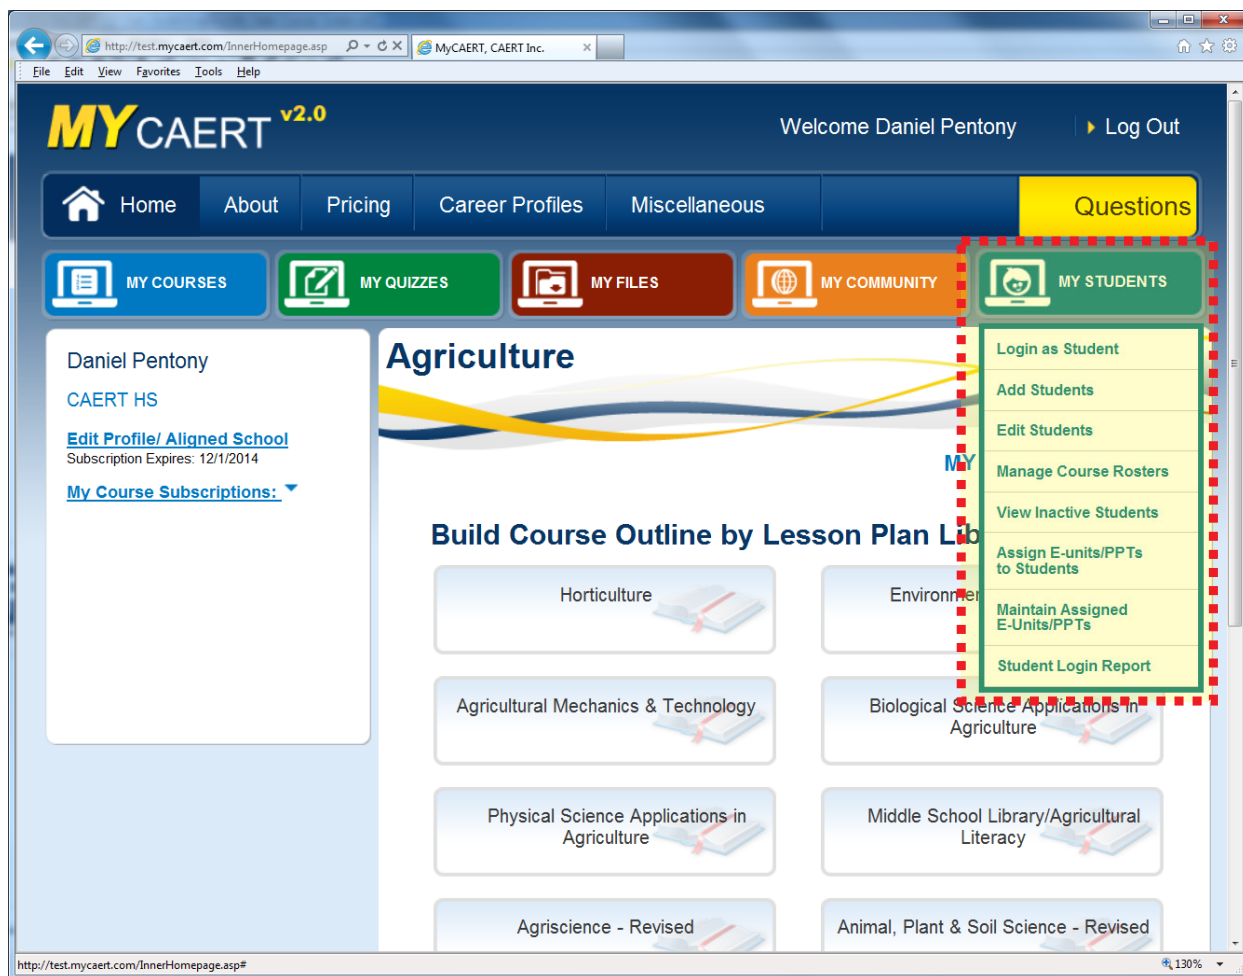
http://test.mycaert.com/InnerHomepage.asp
MyCAERT, CAERT Inc.
File Edit View Favorites Tools Help

MYCAERT v2.0
Welcome Daniel Pentony
Log Out

Home About Pricing Career Profiles Miscellaneous Questions

MY COURSES MY QUIZZES MY FILES MY COMMUNITY MY STUDENTS

Daniel Pentony
CAERT HS
Edit Profile/ Aligned School
Subscription Expires: 12/1/2014
My Course Subscriptions:

Agriculture

MY

Build Course Outline by Lesson Plan Lib

Horticulture
Environme
Agricultural Mechanics & Technology
Biological Science Applications in Agriculture
Physical Science Applications in Agriculture
Middle School Library/Agricultural Literacy
Agriscience - Revised
Animal, Plant & Soil Science - Revised

Login as Student
Add Students
Edit Students
Manage Course Rosters
View Inactive Students
Assign E-units/PPTs to Students
Maintain Assigned E-Units/PPTs
Student Login Report

http://test.mycaert.com/InnerHomepage.asp#
130%